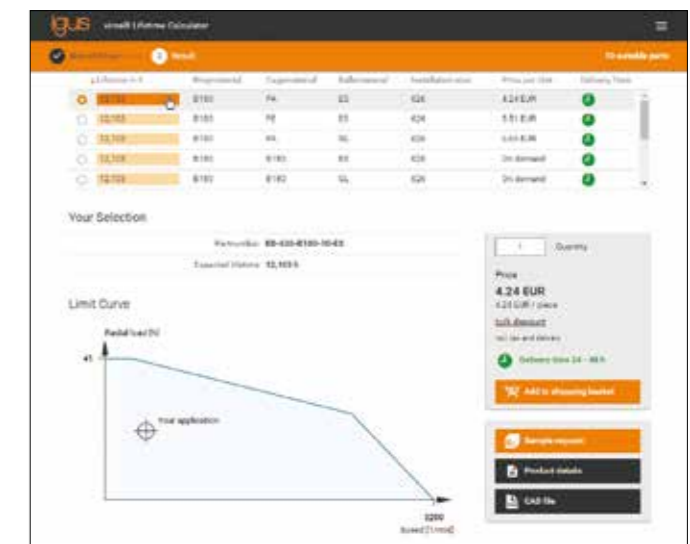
igus xirodur Lifetime Calculator

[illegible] 2 Result 15 suitable parts

| Lifetime in h | Ring material | Cage material | Ball material | Installation size | Price per Unit | Delivery Time |
|---|---|---|---|---|---|---|
| 12,103 | B180 | PA | ES | 626 | 4.24 EUR | |
| 12,103 | B180 | PE | ES | 626 | 5.51 EUR | |
| 12,103 | B180 | PA | GL | 626 | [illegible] EUR | |
| 12,103 | B180 | B180 | ES | 626 | On demand | |
| 12,103 | B180 | B180 | GL | 626 | On demand | |

Your Selection

Part number: BB-626-B180-10-ES

Expected lifetime: 12,103 h

1 Quantity

Price
4.24 EUR
4.24 EUR / piece
bulk discount
incl. tax and delivery

Delivery time 24 - 48 h

Add to shopping basket

Limit Curve

Radial load [N]

41

Your application

3200
Speed [1/min]

Sample request

Product details

CAD file